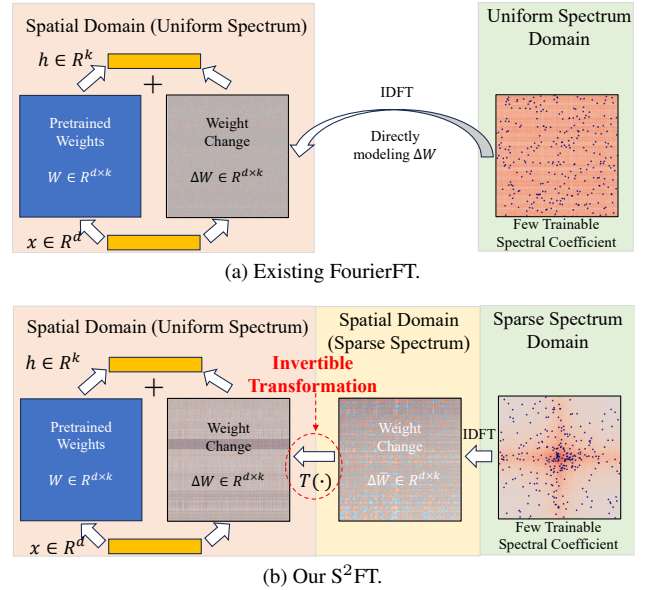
Spatial Domain (Uniform Spectrum)

Uniform Spectrum Domain

$h \in R^k$

+

IDFT

Directly modeling $\Delta W$

Pretrained Weights

$W \in R^{d \times k}$

Weight Change

$\Delta W \in R^{d \times k}$

$x \in R^d$

Few Trainable Spectral Coefficient

(a) Existing FourierFT.

Spatial Domain (Uniform Spectrum)

Spatial Domain (Sparse Spectrum)

Sparse Spectrum Domain

$h \in R^k$

+

Invertible Transformation

Pretrained Weights

$W \in R^{d \times k}$

Weight Change

$\Delta W \in R^{d \times k}$

$T(\cdot)$

Weight Change

$\Delta \overline{W} \in R^{d \times k}$

IDFT

$x \in R^d$

Few Trainable Spectral Coefficient

(b) Our $S^2$FT.